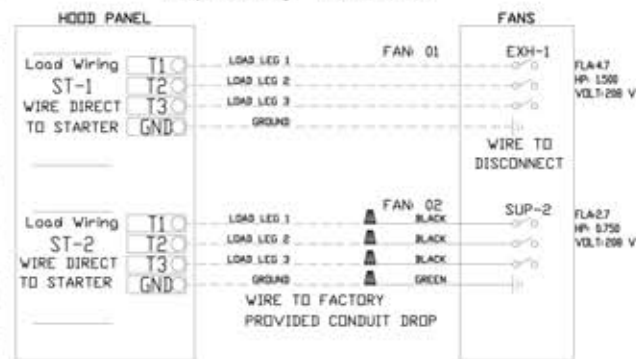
HOOD PANEL

Load Wiring
ST-1
WIRE DIRECT
TO STARTER

T1
T2
T3
GND

LOAD LEG 1
LOAD LEG 2
LOAD LEG 3
GROUND

FAN: 01

FANS

EXH-1

FLA:4.7
HP: 1.500
VOLT: 208 V

WIRE TO
DISCONNECT

Load Wiring
ST-2
WIRE DIRECT
TO STARTER

T1
T2
T3
GND

LOAD LEG 1
LOAD LEG 2
LOAD LEG 3
GROUND

FAN: 02

BLACK
BLACK
BLACK
GREEN

SUP-2

FLA:2.7
HP: 0.750
VOLT: 208 V

WIRE TO FACTORY
PROVIDED CONDUIT DROP